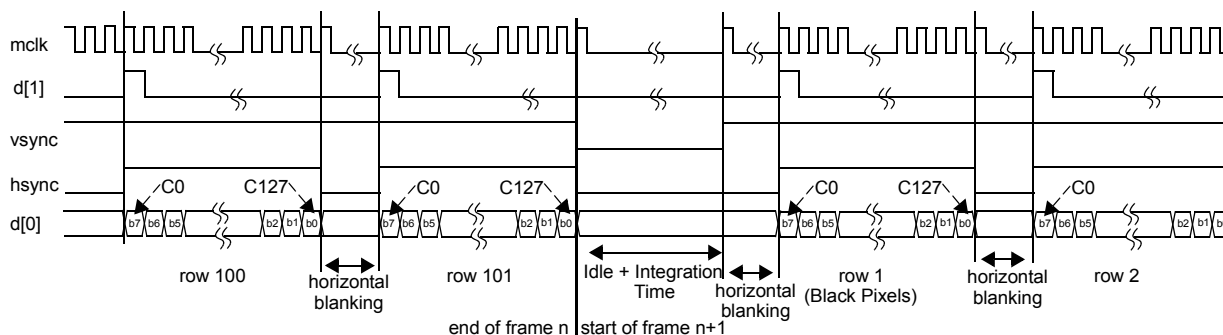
mclk
d[1]
vsync
hsync
d[0]

C0 C127 C0 C127 C0 C127 C0

b7 b6 b5 b2 b1 b0 b7 b6 b5 b2 b1 b0 b7 b6 b5 b2 b1 b0 b7 b6 b5 b2 b1 b

row 100
horizontal blanking
row 101
Idle + Integration Time
horizontal blanking
row 1 (Black Pixels)
horizontal blanking
row 2

end of frame n start of frame n+1